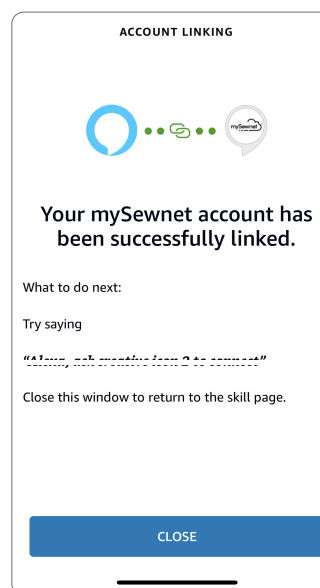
ACCOUNT LINKING

mySewnet

Your mySewnet account has been successfully linked.

What to do next:

Try saying

"Alexa, ask creative icon 2 to connect"

Close this window to return to the skill page.

CLOSE